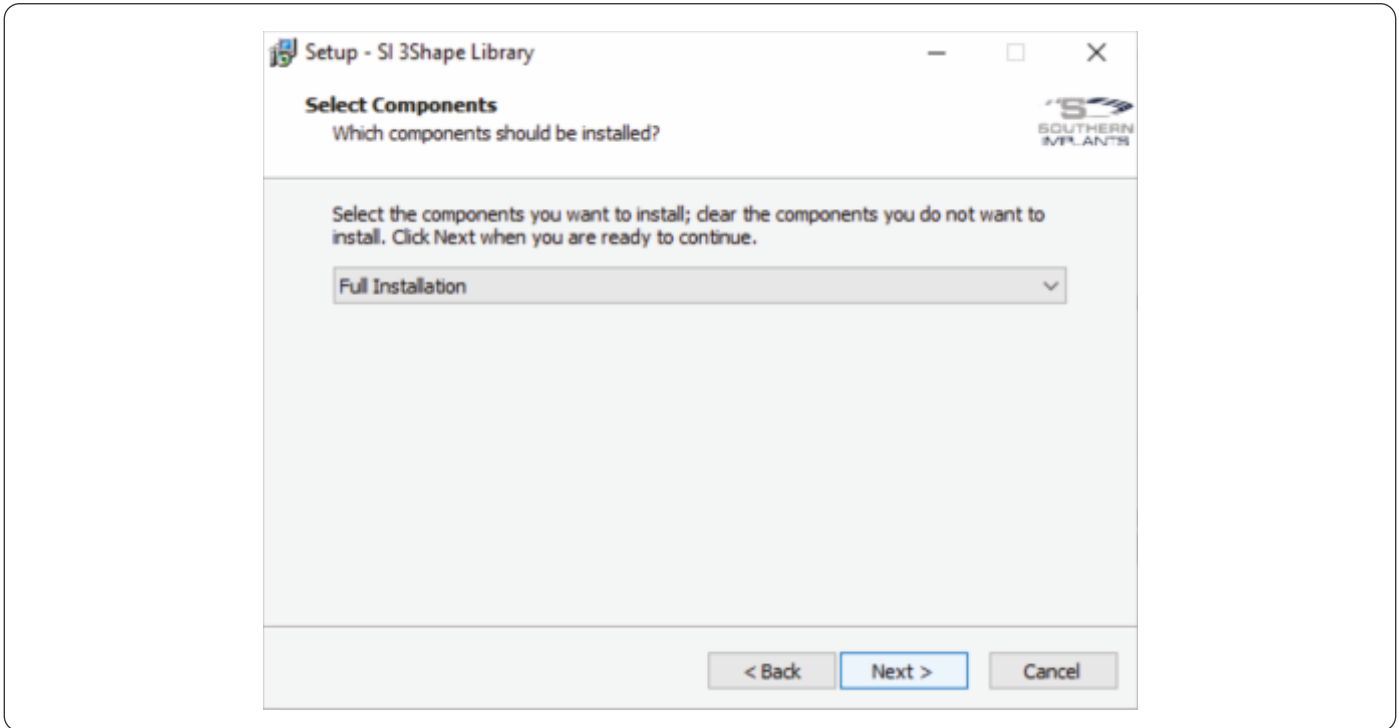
Setup - SI 3Shape Library

Select Components
Which components should be installed?

SOUTHERN IMPLANTS

Select the components you want to install; clear the components you do not want to install. Click Next when you are ready to continue.

Full Installation

< Back
Next >
Cancel